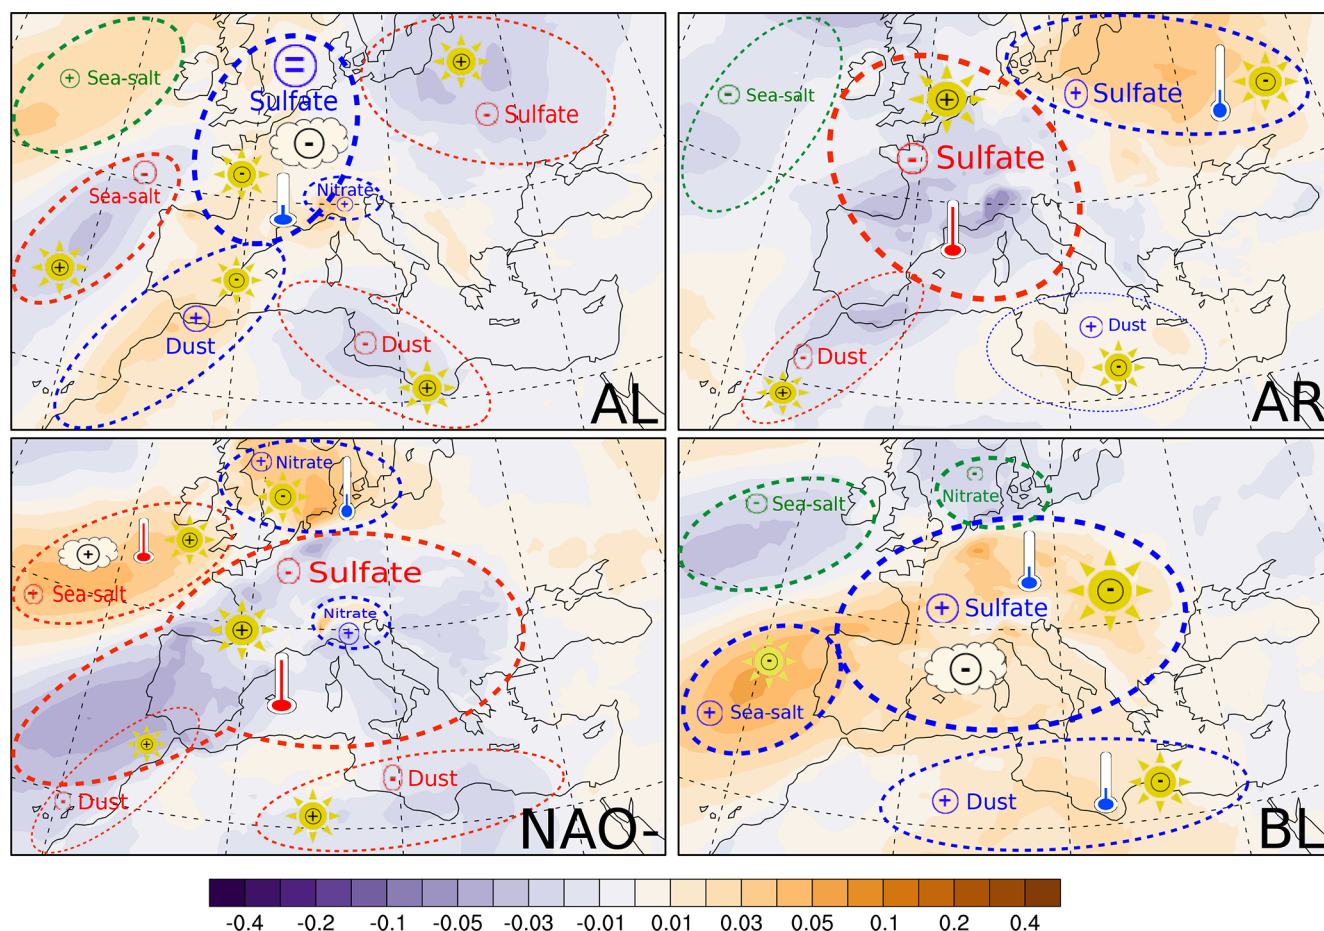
+ Sea-salt
=
Sulfate
-
- Sulfate
+
-
- Sea-salt
-
Nitrate +
+
-
+ Dust
- Dust
+
AL

- Sea-salt
+
+ Sulfate
-
- Sulfate
+ Dust
- Dust
-
+
AR

+ Nitrate
-
+
+
- Sulfate
- Sea-salt
+
Nitrate +
+
- Dust
- Dust
+
NAO-

- Sea-salt
- Nitrate
-
+ Sulfate
-
-
+ Sea-salt
+ Dust
-
BL

-0.4 -0.2 -0.1 -0.05 -0.03 -0.01 0.01 0.03 0.05 0.1 0.2 0.4